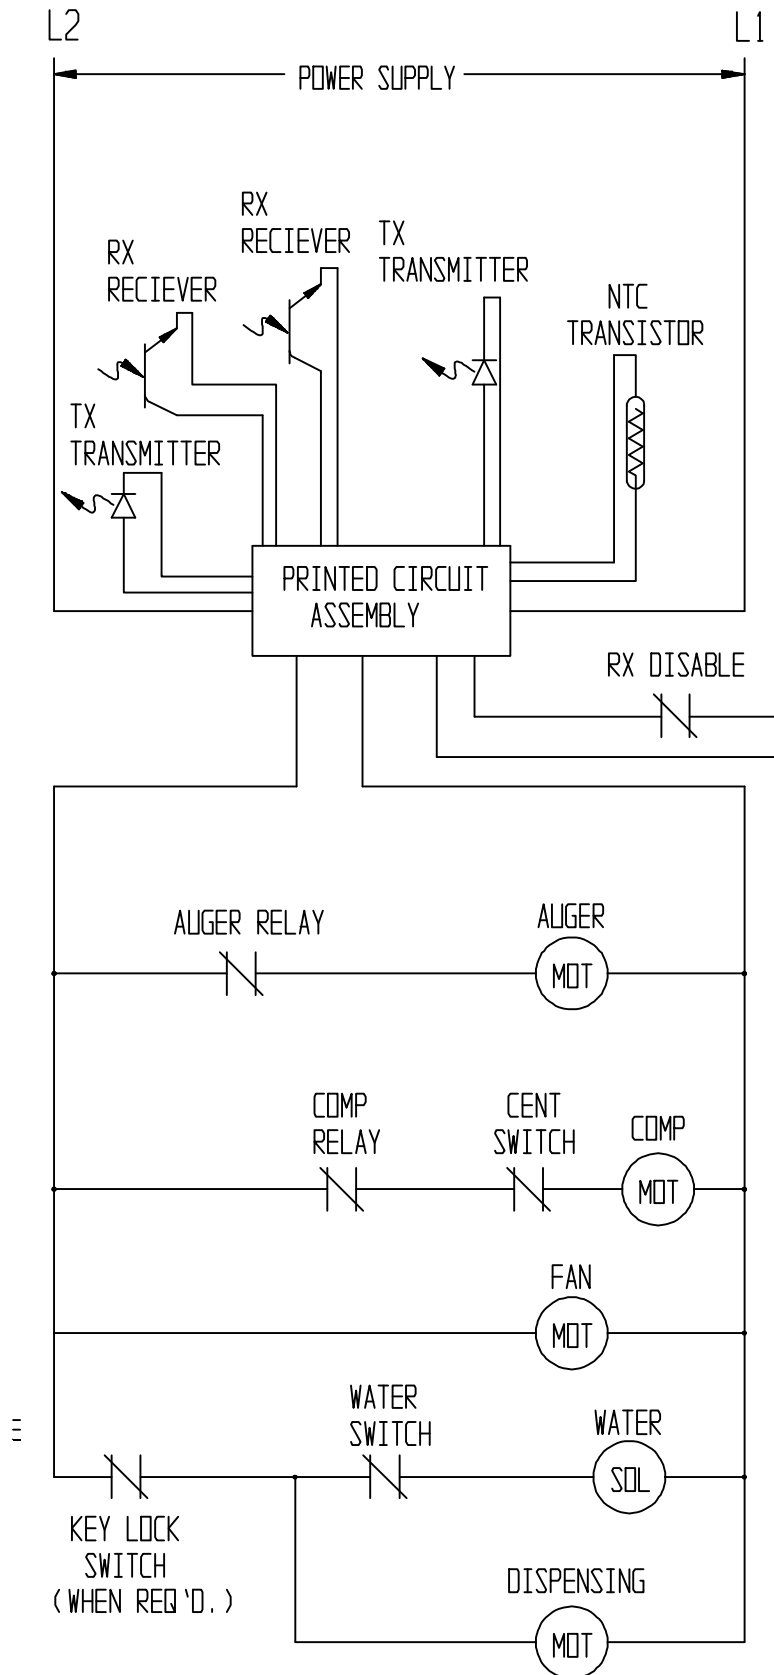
L2

L1

POWER SUPPLY

RX
RECIEVER

RX
RECIEVER

TX
TRANSMITTER

NTC
TRANSISTOR

TX
TRANSMITTER

PRINTED CIRCUIT
ASSEMBLY

RX DISABLE

AUGER RELAY

AUGER

MOT

COMP
RELAY

CENT
SWITCH

COMP

MOT

FAN

MOT

WATER
SWITCH

WATER

SOL

KEY LOCK
SWITCH
(WHEN REQ'D.)

DISPENSING

MOT